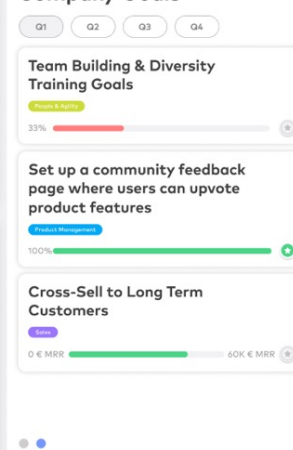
Company Goals

Q1 Q2 Q3 Q4

Team Building & Diversity Training Goals

People & Agility

33%

Set up a community feedback page where users can upvote product features

Product Management

100%

Cross-Sell to Long Term Customers

Sales

0 € MRR

60K € MRR